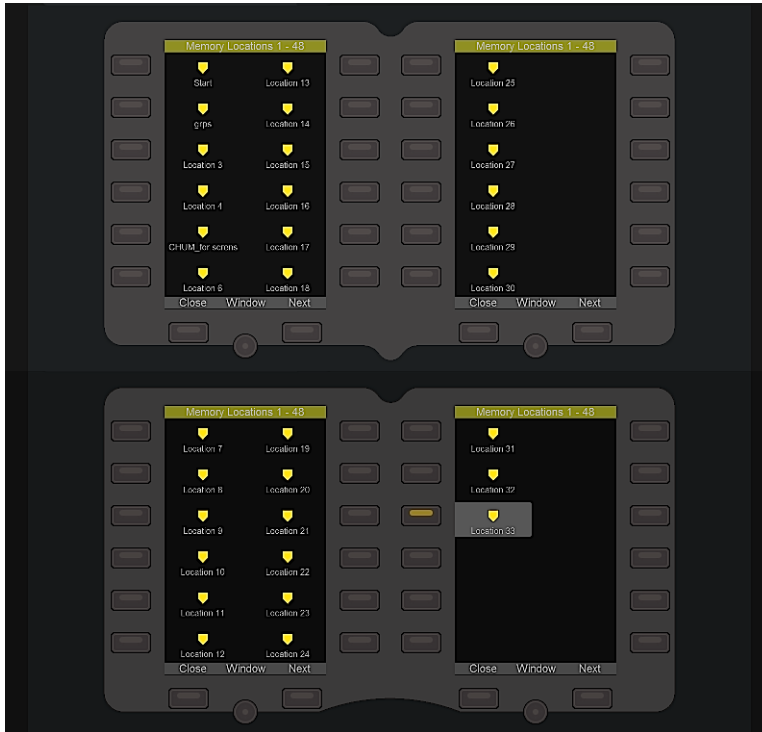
Memory Locations 1 - 48

Start
Location 13
grps
Location 14
Location 3
Location 15
Location 4
Location 16
CHUM_for screns
Location 17
Location 6
Location 18

Close Window Next

Memory Locations 1 - 48

Location 25
Location 26
Location 27
Location 28
Location 29
Location 30

Close Window Next

Memory Locations 1 - 48

Location 7
Location 19
Location 8
Location 20
Location 9
Location 21
Location 10
Location 22
Location 11
Location 23
Location 12
Location 24

Close Window Next

Memory Locations 1 - 48

Location 31
Location 32
Location 33

Close Window Next